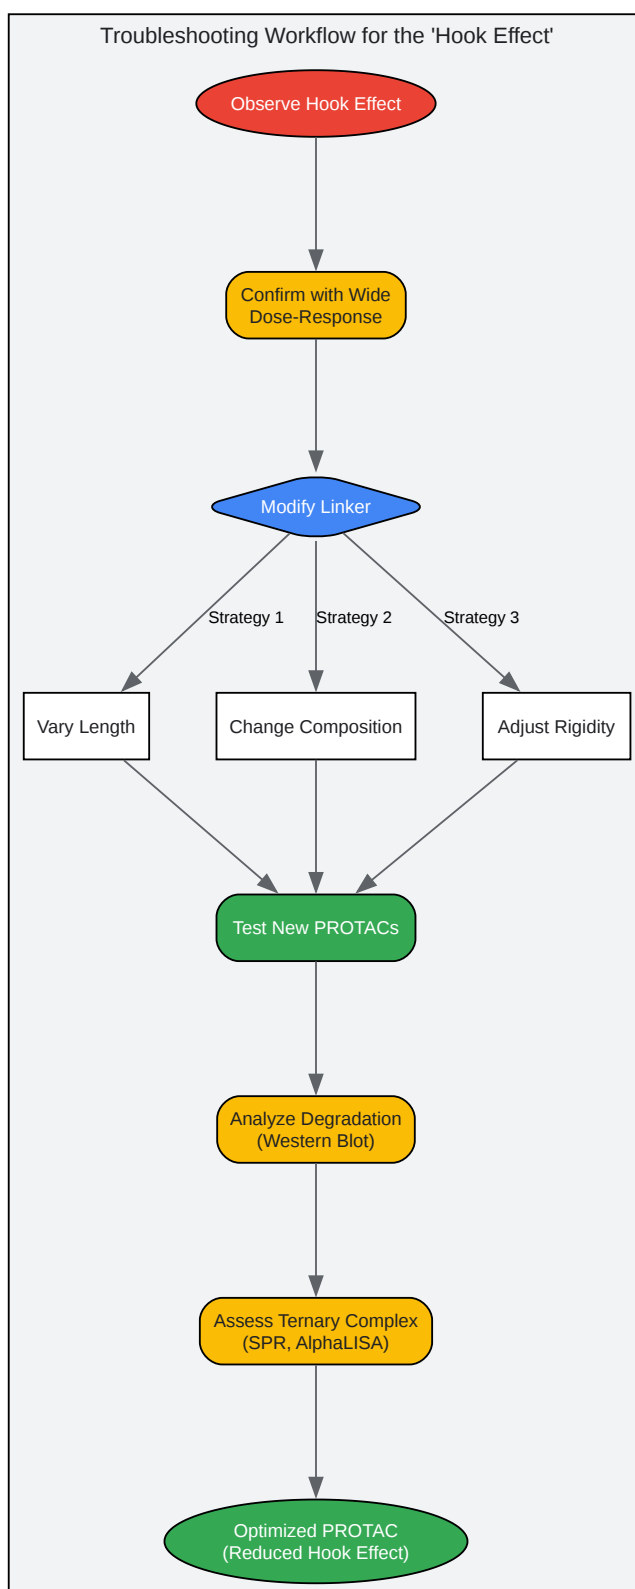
Troubleshooting Workflow for the 'Hook Effect'

Observe Hook Effect

Confirm with Wide Dose-Response

Modify Linker

Strategy 1

Strategy 2

Strategy 3

Vary Length

Change Composition

Adjust Rigidity

Test New PROTACs

Analyze Degradation (Western Blot)

Assess Ternary Complex (SPR, AlphaLISA)

Optimized PROTAC (Reduced Hook Effect)